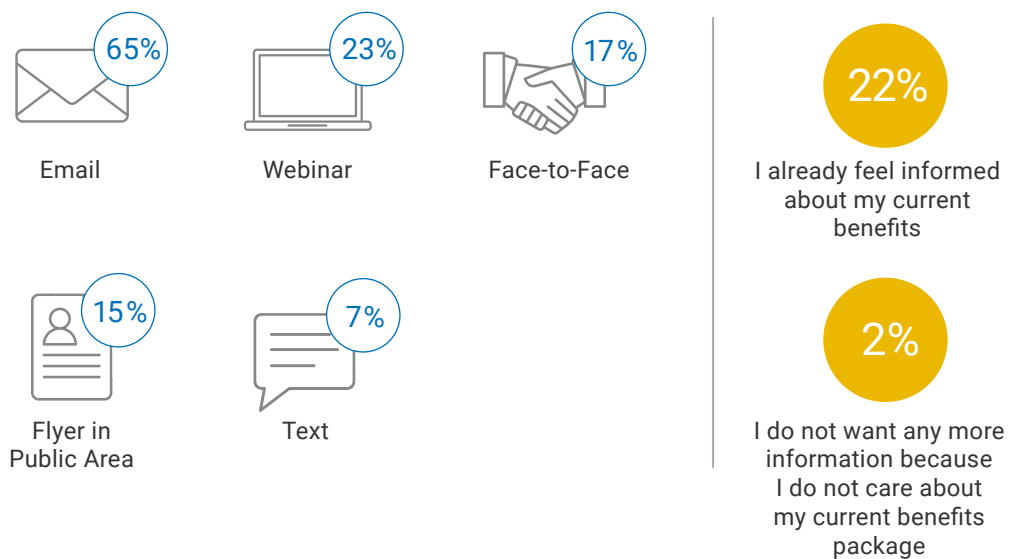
65%

Email

23%

Webinar

17%

Face-to-Face

15%

Flyer in Public Area

7%

Text

22%

I already feel informed about my current benefits

2%

I do not want any more information because I do not care about my current benefits package